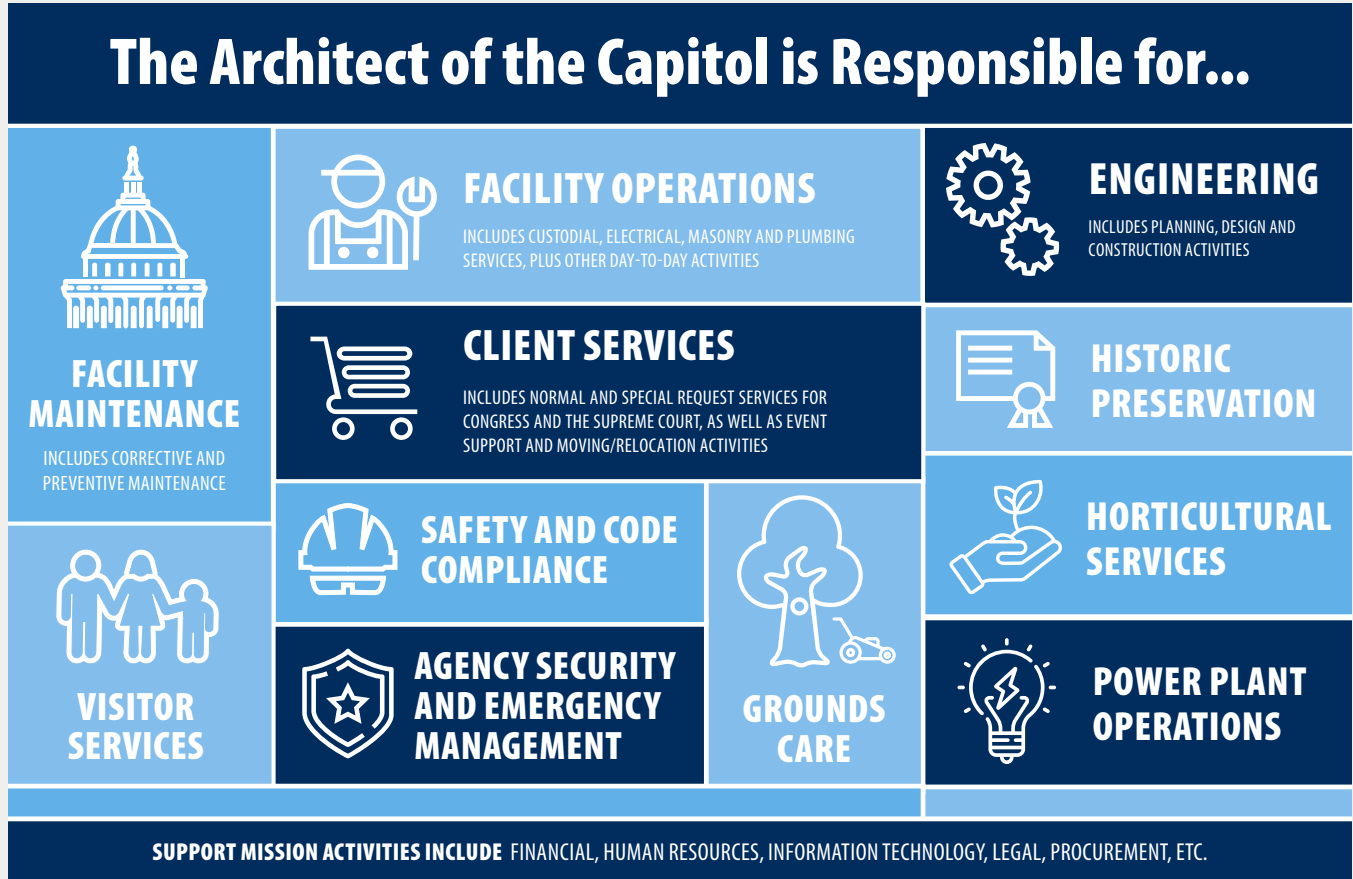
The Architect of the Capitol is Responsible for...

FACILITY MAINTENANCE
INCLUDES CORRECTIVE AND PREVENTIVE MAINTENANCE

FACILITY OPERATIONS
INCLUDES CUSTODIAL, ELECTRICAL, MASONRY AND PLUMBING SERVICES, PLUS OTHER DAY-TO-DAY ACTIVITIES

ENGINEERING
INCLUDES PLANNING, DESIGN AND CONSTRUCTION ACTIVITIES

CLIENT SERVICES
INCLUDES NORMAL AND SPECIAL REQUEST SERVICES FOR CONGRESS AND THE SUPREME COURT, AS WELL AS EVENT SUPPORT AND MOVING/RELOCATION ACTIVITIES

HISTORIC PRESERVATION

VISITOR SERVICES

SAFETY AND CODE COMPLIANCE

AGENCY SECURITY AND EMERGENCY MANAGEMENT

GROUNDS CARE

HORTICULTURAL SERVICES

POWER PLANT OPERATIONS

SUPPORT MISSION ACTIVITIES INCLUDE FINANCIAL, HUMAN RESOURCES, INFORMATION TECHNOLOGY, LEGAL, PROCUREMENT, ETC.